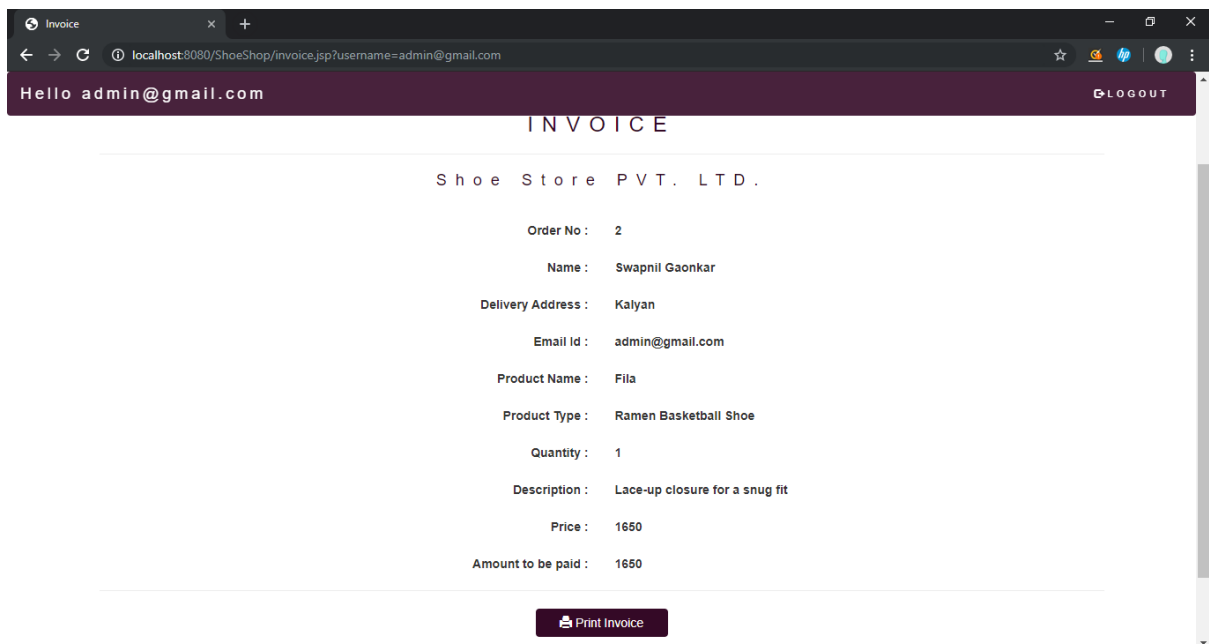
Invoice

localhost:8080/ShoeShop/invoice.jsp?username=admin@gmail.com

Hello admin@gmail.com

LOGOUT

INVOICE

Shoe Store PVT. LTD.

| | |
|---|---|
| Order No : | 2 |
| Name : | Swapnil Gaonkar |
| Delivery Address : | Kalyan |
| Email Id : | admin@gmail.com |
| Product Name : | Fila |
| Product Type : | Ramen Basketball Shoe |
| Quantity : | 1 |
| Description : | Lace-up closure for a snug fit |
| Price : | 1650 |
| Amount to be paid : | 1650 |

Print Invoice